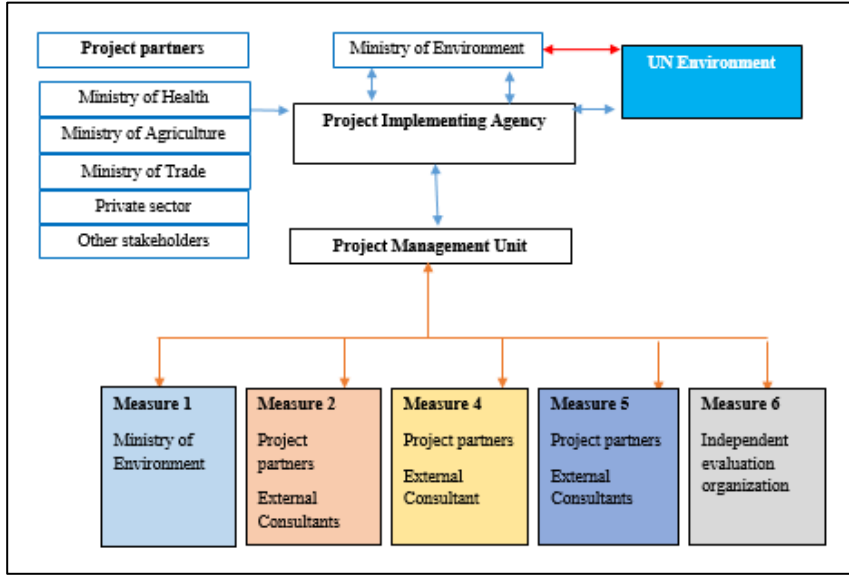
Project partners

Ministry of Health

Ministry of Agriculture

Ministry of Trade

Private sector

Other stakeholders

Ministry of Environment

UN Environment

Project Implementing Agency

Project Management Unit

Measure 1

Ministry of Environment

Measure 2

Project partners

External Consultants

Measure 4

Project partners

External Consultant

Measure 5

Project partners

External Consultants

Measure 6

Independent evaluation organization